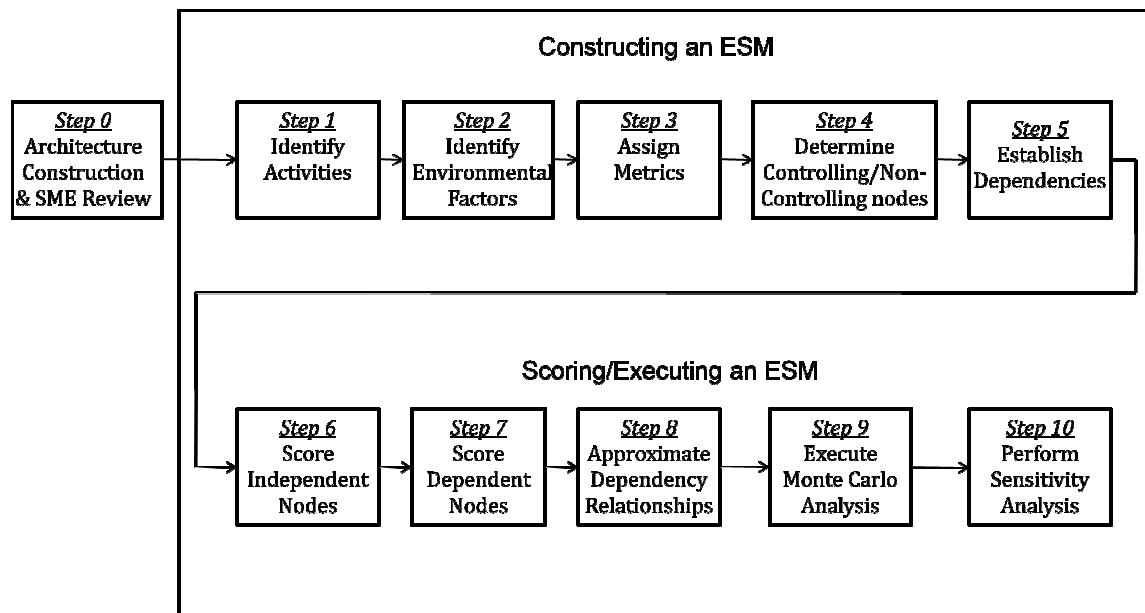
Constructing an ESM

Step 0
Architecture Construction & SME Review

Step 1
Identify Activities

Step 2
Identify Environmental Factors

Step 3
Assign Metrics

Step 4
Determine Controlling/Non-Controlling nodes

Step 5
Establish Dependencies

Scoring/Executing an ESM

Step 6
Score Independent Nodes

Step 7
Score Dependent Nodes

Step 8
Approximate Dependency Relationships

Step 9
Execute Monte Carlo Analysis

Step 10
Perform Sensitivity Analysis